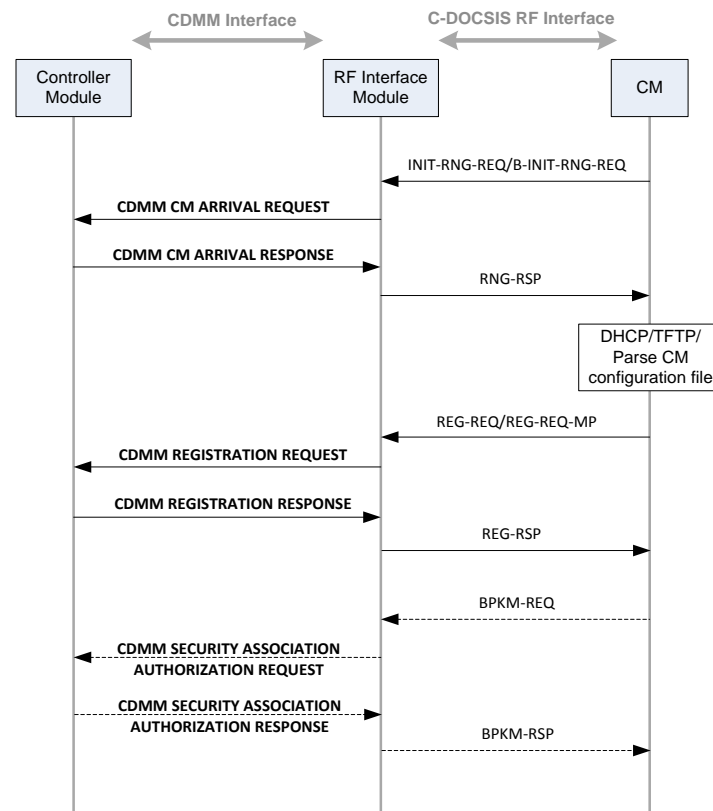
CDMM Interface

C-DOCSIS RF Interface

Controller Module

RF Interface Module

CM

INIT-RNG-REQ/B-INIT-RNG-REQ

CDMM CM ARRIVAL REQUEST

CDMM CM ARRIVAL RESPONSE

RNG-RSP

DHCP/TFTP/ Parse CM configuration file

REG-REQ/REG-REQ-MP

CDMM REGISTRATION REQUEST

CDMM REGISTRATION RESPONSE

REG-RSP

BPKM-REQ

CDMM SECURITY ASSOCIATION AUTHORIZATION REQUEST

CDMM SECURITY ASSOCIATION AUTHORIZATION RESPONSE

BPKM-RSP